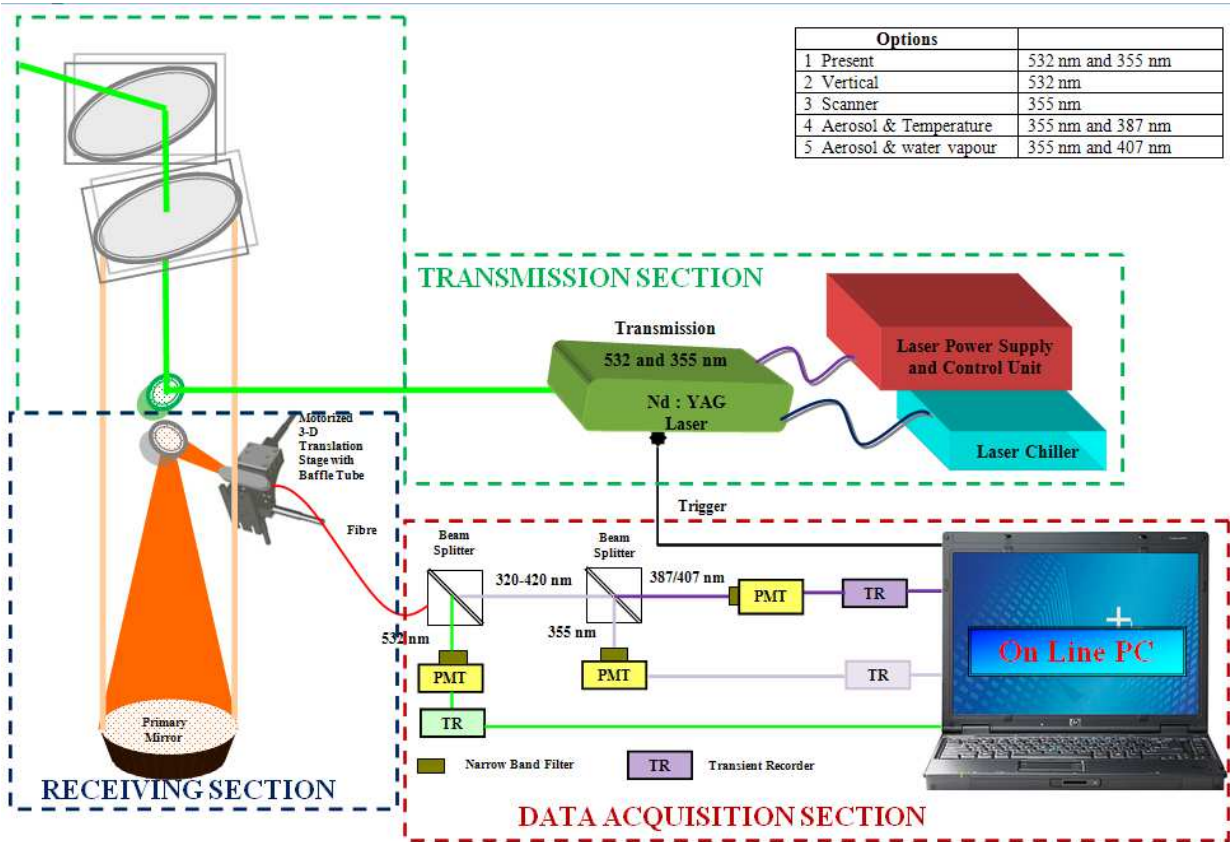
| Options | |
|---|---|
| 1 Present | 532 nm and 355 nm |
| 2 Vertical | 532 nm |
| 3 Scanner | 355 nm |
| 4 Aerosol & Temperature | 355 nm and 387 nm |
| 5 Aerosol & water vapour | 355 nm and 407 nm |

TRANSMISSION SECTION

Transmission

532 and 355 nm

Nd : YAG Laser

Laser Power Supply and Control Unit

Laser Chiller

Motorized 3-D Translation Stage with Baffle Tube

Fibre

Trigger

Beam Splitter

Beam Splitter

320-420 nm

387/407 nm

PMT

TR

532nm

355 nm

On Line PC

PMT

PMT

TR

TR

Primary Mirror

Narrow Band Filter

TR Transient Recorder

RECEIVING SECTION

DATA ACQUISITION SECTION